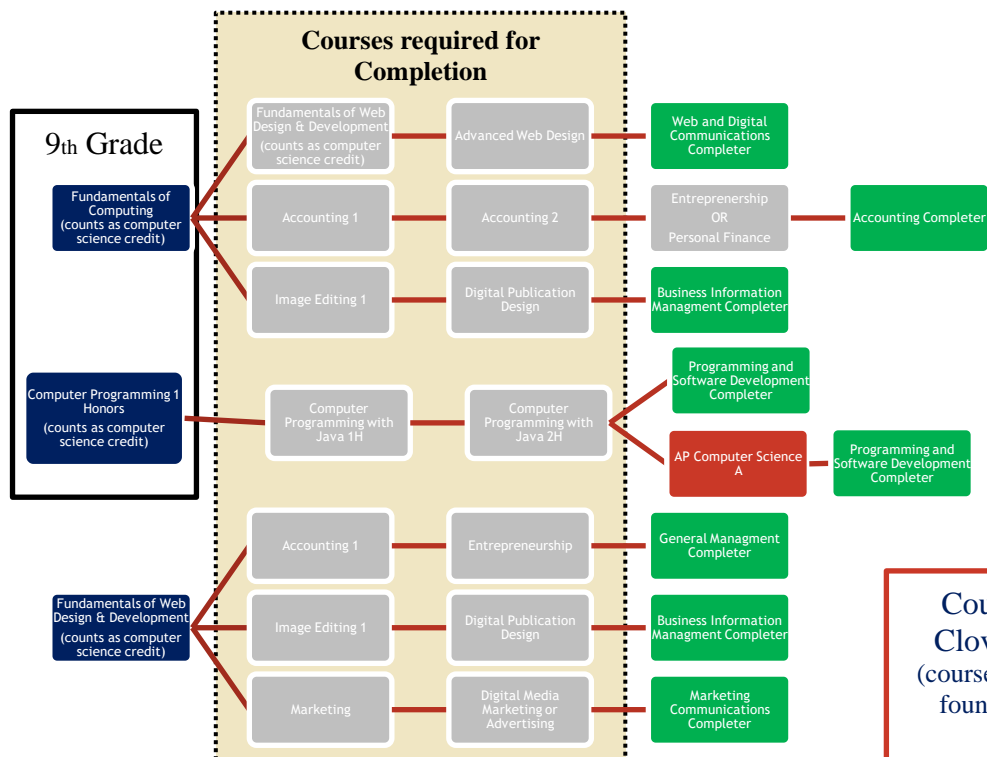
Courses required for Completion

9th Grade

Fundamentals of Computing (counts as computer science credit)

Fundamentals of Web Design & Development (counts as computer science credit)

Advanced Web Design

Web and Digital Communications Completer

Accounting 1

Accounting 2

Entreprenership OR Personal Finance

Accounting Completer

Image Editing 1

Digital Publication Design

Business Information Managment Completer

Computer Programming 1 Honors (counts as computer science credit)

Computer Programming with Java 1H

Computer Programming with Java 2H

Programming and Software Development Completer

AP Computer Science A

Programming and Software Development Completer

Accounting 1

Entrepreneurship

General Managment Completer

Fundamentals of Web Design & Development (counts as computer science credit)

Image Editing 1

Digital Publication Design

Business Information Managment Completer

Marketing

Digital Media Marketing or Advertising

Marketing Communications Completer

Cou
Clov
(course
foun